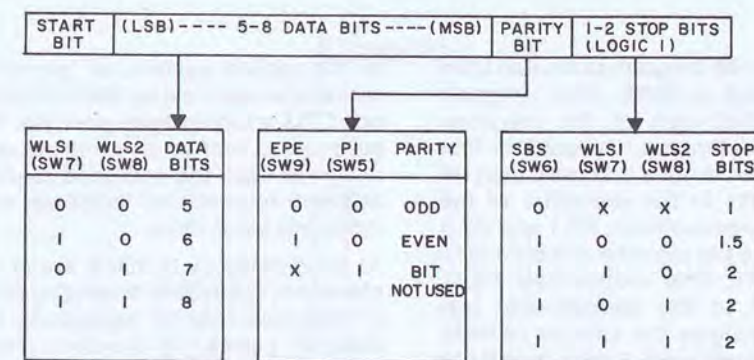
| START BIT | (LSB)---- 5-8 DATA BITS ----(MSB) | PARITY BIT | 1-2 STOP BITS (LOGIC 1) |
|---|---|---|---|

| WLS1 (SW7) | WLS2 (SW8) | DATA BITS |
|---|---|---|
| 0 | 0 | 5 |
| 1 | 0 | 6 |
| 0 | 1 | 7 |
| 1 | 1 | 8 |

| EPE (SW9) | P1 (SW5) | PARITY |
|---|---|---|
| 0 | 0 | ODD |
| 1 | 0 | EVEN |
| X | 1 | BIT NOT USED |

| SBS (SW6) | WLS1 (SW7) | WLS2 (SW8) | STOP BITS |
|---|---|---|---|
| 0 | X | X | 1 |
| 1 | 0 | 0 | 1.5 |
| 1 | 1 | 0 | 2 |
| 1 | 0 | 1 | 2 |
| 1 | 1 | 1 | 2 |